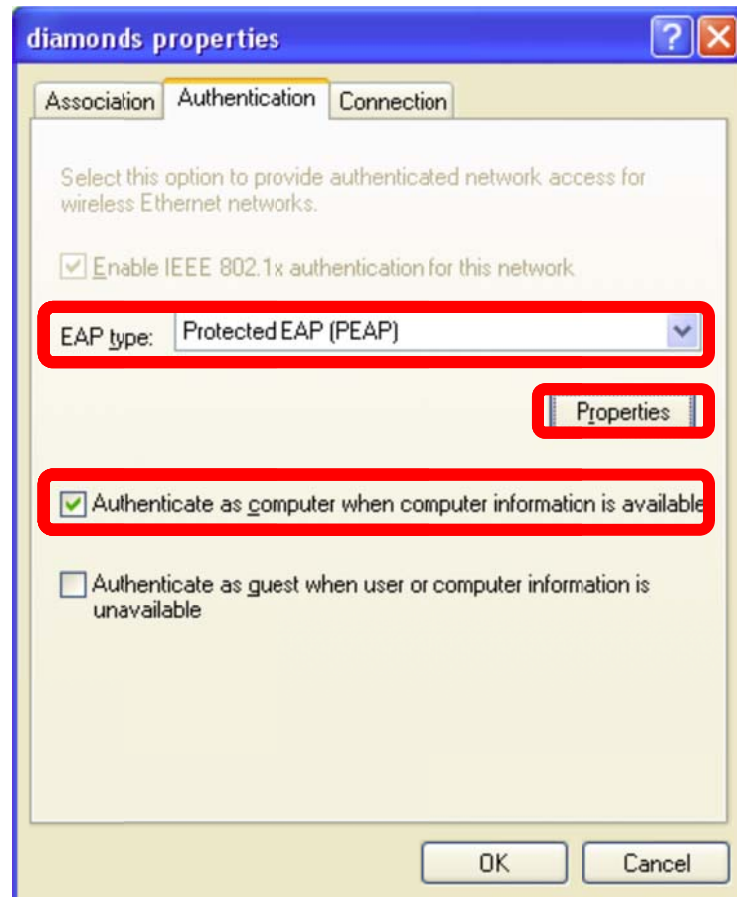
diamonds properties

Association Authentication Connection

Select this option to provide authenticated network access for wireless Ethernet networks.

Enable IEEE 802.1x authentication for this network

EAP type: Protected EAP (PEAP)

Properties

Authenticate as computer when computer information is available

Authenticate as guest when user or computer information is unavailable

OK Cancel